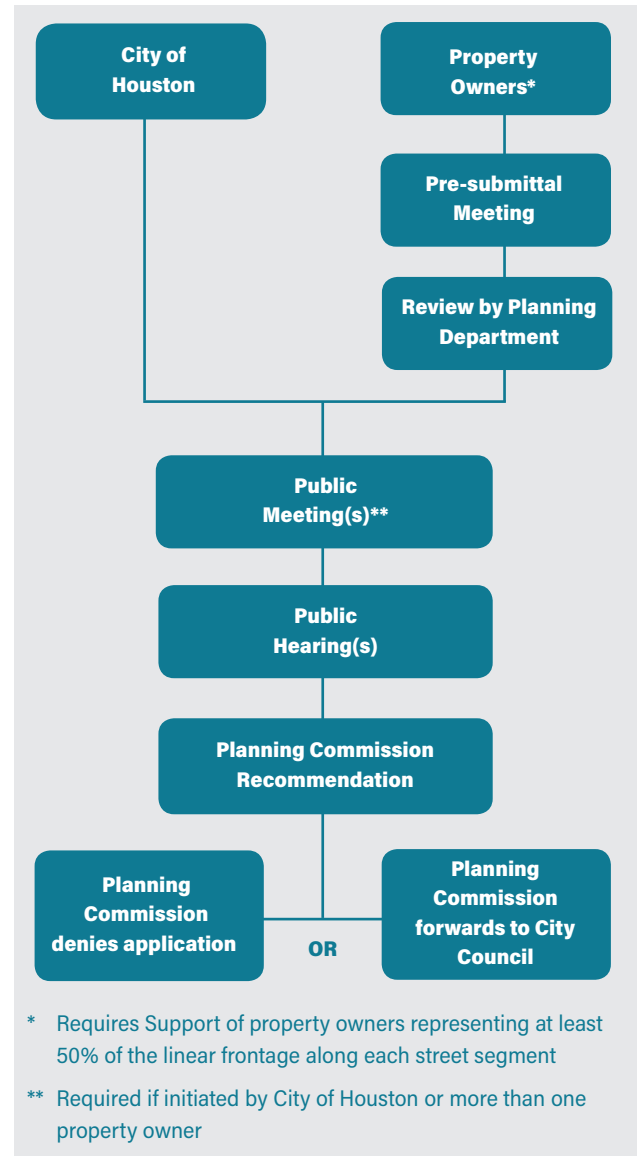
City of Houston

Property Owners*

Pre-submittal Meeting

Review by Planning Department

Public Meeting(s)**

Public Hearing(s)

Planning Commission Recommendation

Planning Commission denies application

OR

Planning Commission forwards to City Council

* Requires Support of property owners representing at least 50% of the linear frontage along each street segment

** Required if initiated by City of Houston or more than one property owner